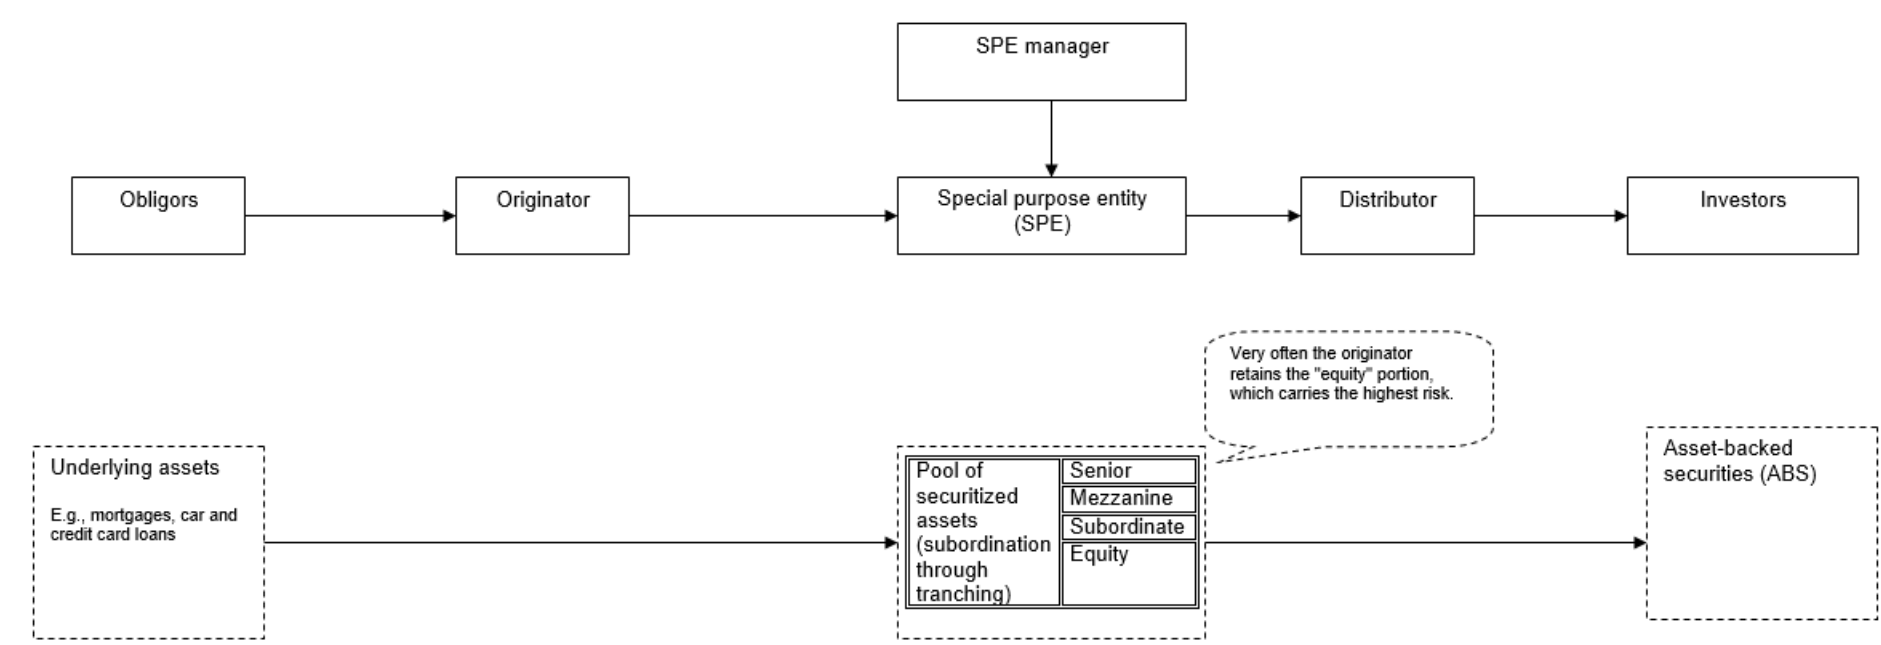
SPE manager

Obligors

Originator

Special purpose entity (SPE)

Distributor

Investors

Very often the originator retains the "equity" portion, which carries the highest risk.

Underlying assets

E.g., mortgages, car and credit card loans

| Pool of securitized assets (subordination through tranching) | Senior |
|---|---|
| | Mezzanine |
| | Subordinate |
| | Equity |

Asset-backed securities (ABS)